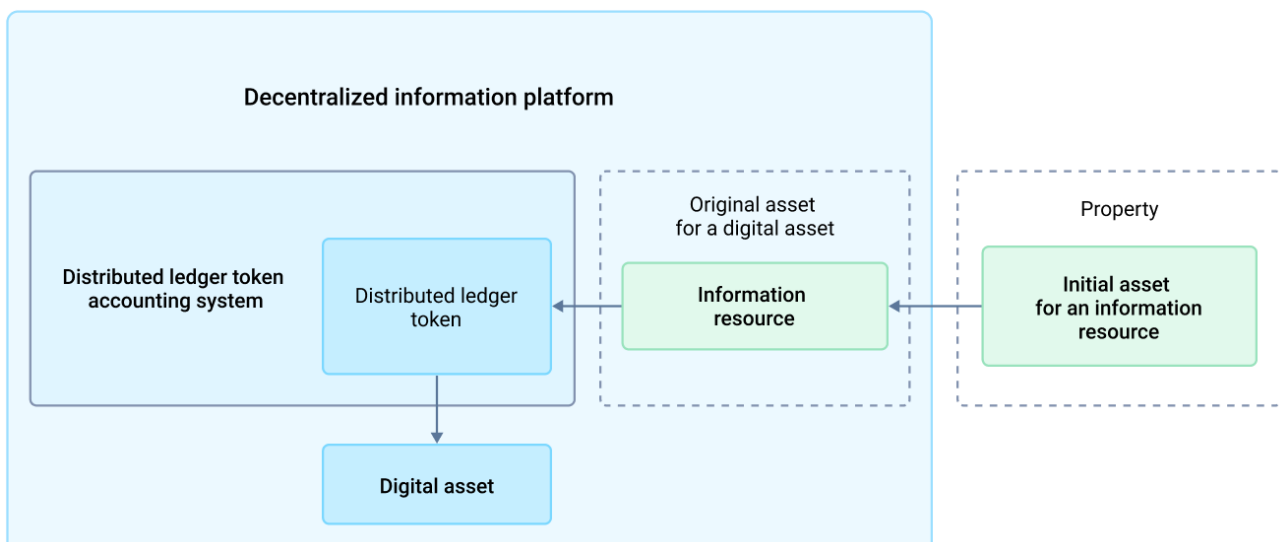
Decentralized information platform

Distributed ledger token accounting system

Distributed ledger token

Original asset for a digital asset

Information resource

Property

Initial asset for an information resource

Digital asset